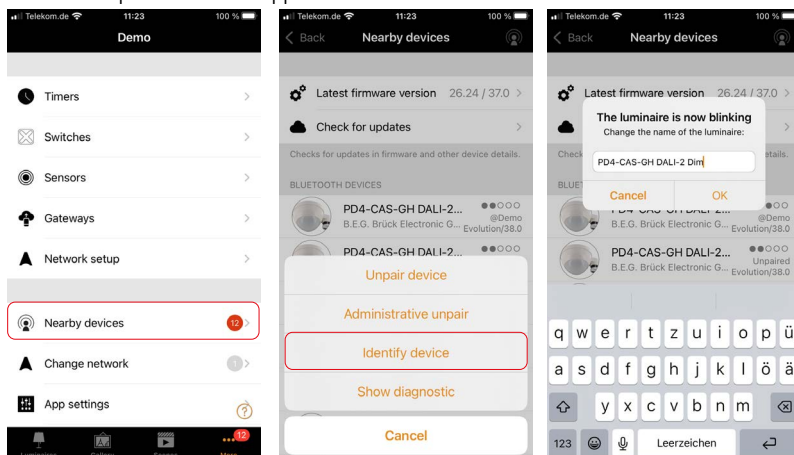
Telekom.de 11:23 100 %
Demo

Timers
Switches
Sensors
Gateways
Network setup

Nearby devices 12
Change network 1
App settings

12

Telekom.de 11:23 100 %
Back Nearby devices

Latest firmware version 26.24 / 37.0
Check for updates
Checks for updates in firmware and other device details.
BLUETOOTH DEVICES
PD4-CAS-GH DALI-2...
B.E.G. Brück Electronic G...
@Demo
Evolution/38.0
PD4-CAS-GH DALI-2...

Unpair device
Administrative unpair
Identify device
Show diagnostic
Cancel

Telekom.de 11:23 100 %
Back Nearby devices

Latest firmware version 26.24 / 37.0
The luminaire is now blinking
Change the name of the luminaire:
PD4-CAS-GH DALI-2 Dim
Cancel OK
PD4-CAS-GH DALI-2...
B.E.G. Brück Electronic G...
@Demo
Evolution/38.0
PD4-CAS-GH DALI-2...
B.E.G. Brück Electronic G...
Unpaired
Evolution/38.0

q w e r t z u i o p ü
a s d f g h j k l ö ä
y x c v b n m
123 Leerzeichen